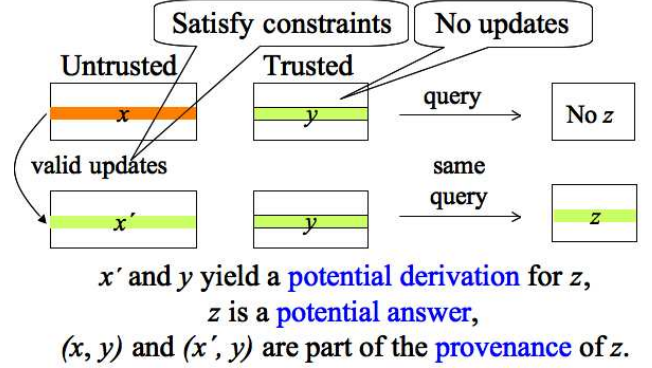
Satisfy constraints

No updates

Untrusted

Trusted

$x$

$y$

query

No $z$

valid updates

same query

$x'$

$y$

$z$

$x'$ and $y$ yield a potential derivation for $z$,
$z$ is a potential answer,
$(x, y)$ and $(x', y)$ are part of the provenance of $z$.